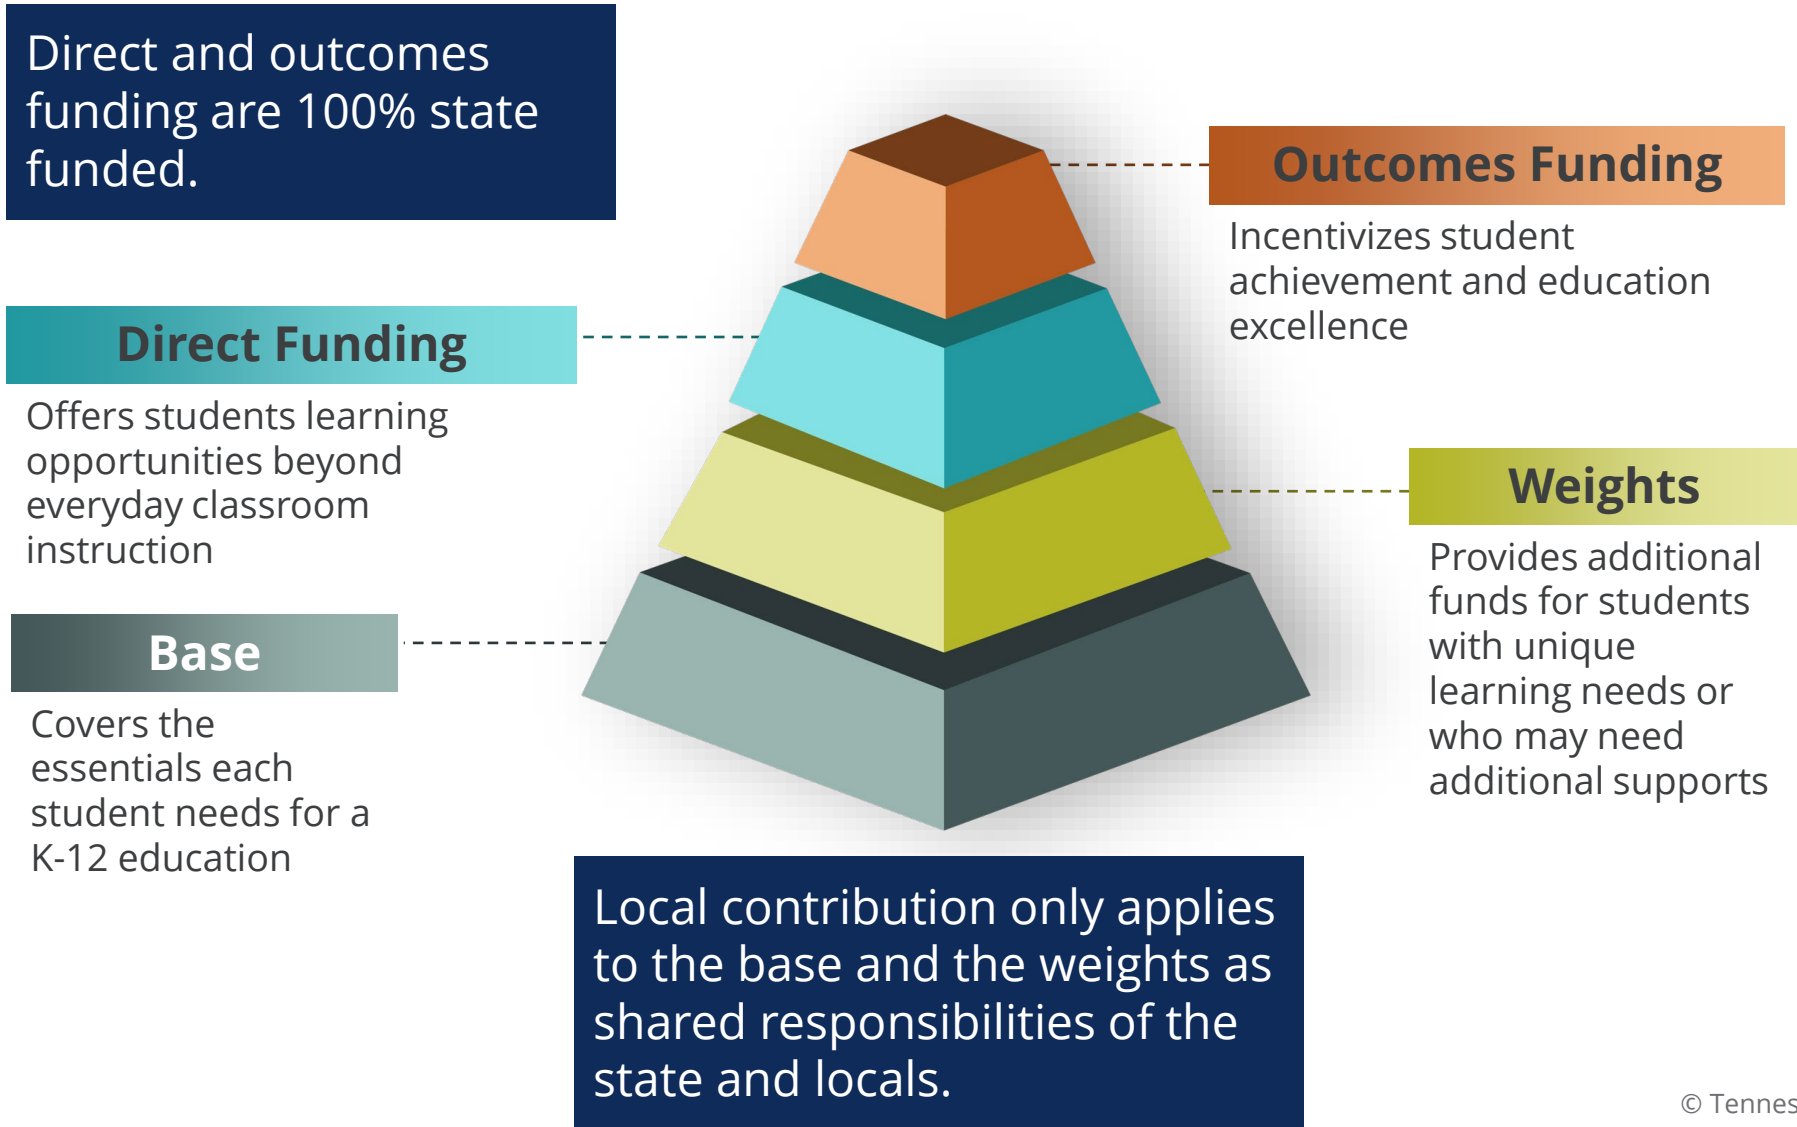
Direct and outcomes funding are 100% state funded.

Outcomes Funding

Incentivizes student achievement and education excellence

Direct Funding

Offers students learning opportunities beyond everyday classroom instruction

Weights

Provides additional funds for students with unique learning needs or who may need additional supports

Base

Covers the essentials each student needs for a K-12 education

Local contribution only applies to the base and the weights as shared responsibilities of the state and locals.

© Tennes